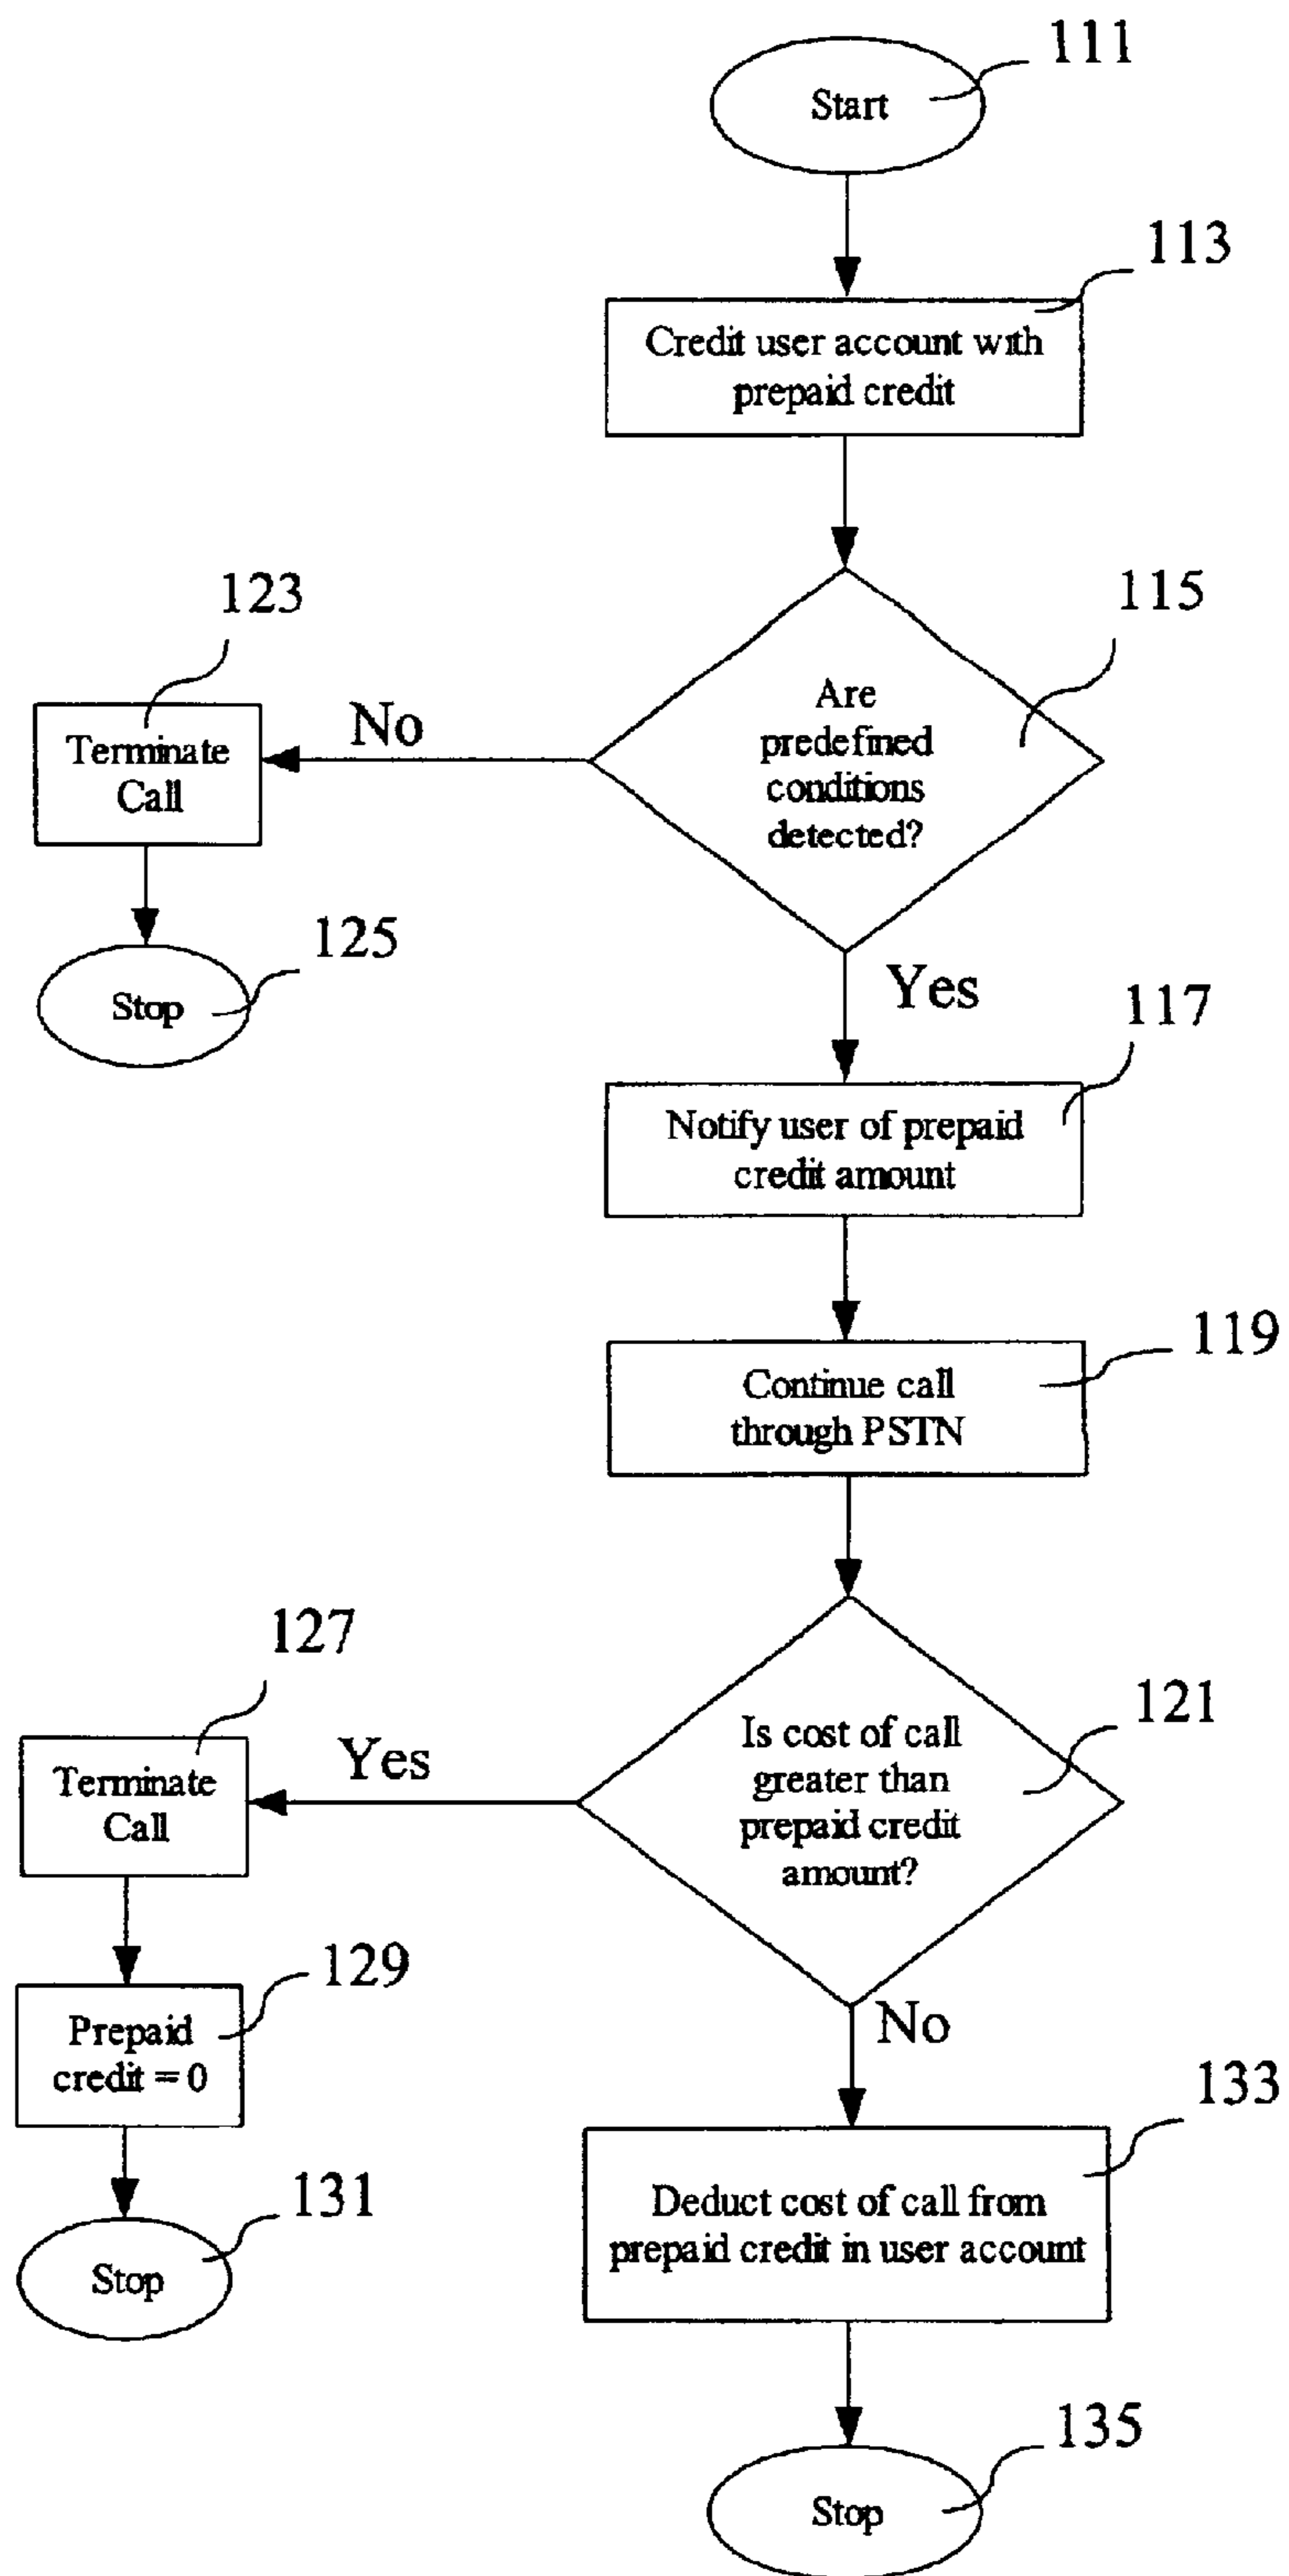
111
Start

113
Credit user account with prepaid credit

123
Terminate Call

No

115
Are predefined conditions detected?

125
Stop

Yes

117
Notify user of prepaid credit amount

119
Continue call through PSTN

127
Terminate Call

Yes

121
Is cost of call greater than prepaid credit amount?

129
Prepaid credit = 0

No

133
Deduct cost of call from prepaid credit in user account

131
Stop

135
Stop